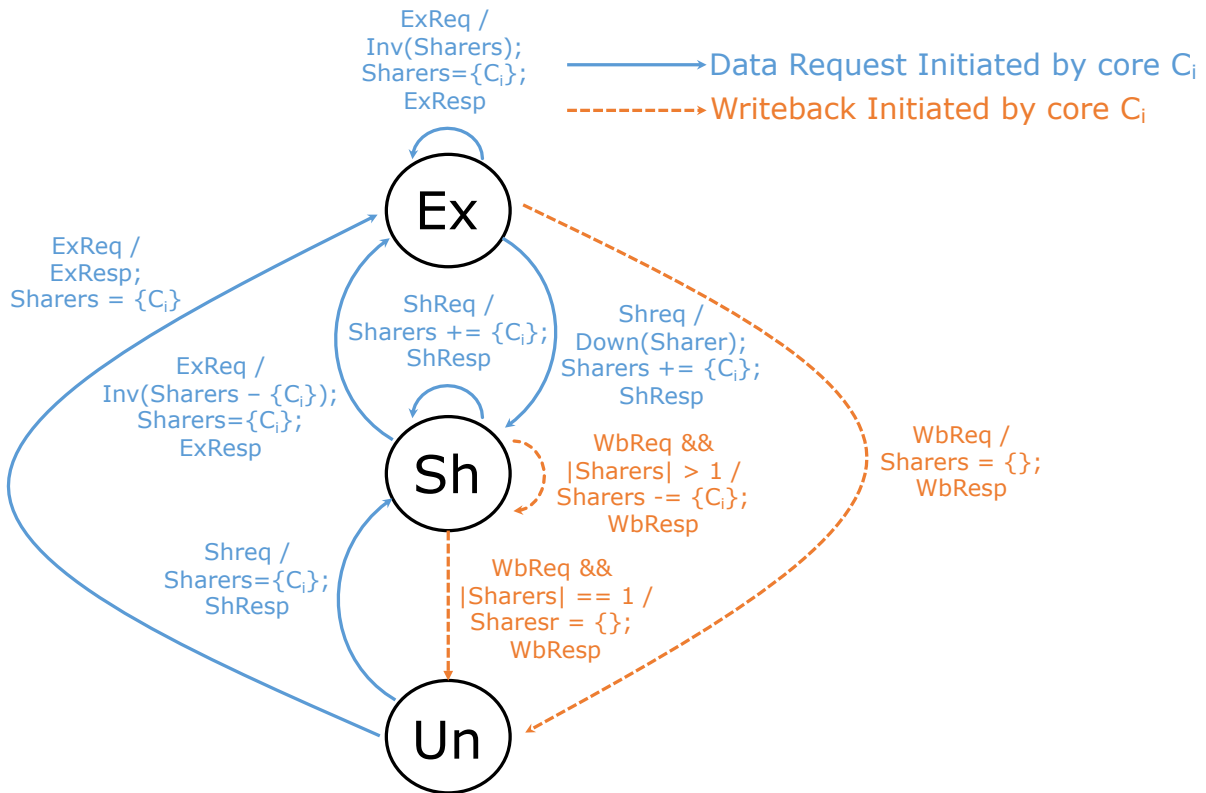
ExReq /
Inv(Sharers);
Sharers={$C_i$};
ExResp

Data Request Initiated by core $C_i$

Writeback Initiated by core $C_i$

Ex

ExReq /
ExResp;
Sharers = {$C_i$}

ShReq /
Sharers += {$C_i$};
ShResp

Shreq /
Down(Sharer);
Sharers += {$C_i$};
ShResp

ExReq /
Inv(Sharers – {$C_i$});
Sharers={$C_i$};
ExResp

WbReq /
Sharers = {};
WbResp

Sh

WbReq &&
|Sharers| > 1 /
Sharers -= {$C_i$};
WbResp

Shreq /
Sharers={$C_i$};
ShResp

WbReq &&
|Sharers| == 1 /
Sharesr = {};
WbResp

Un